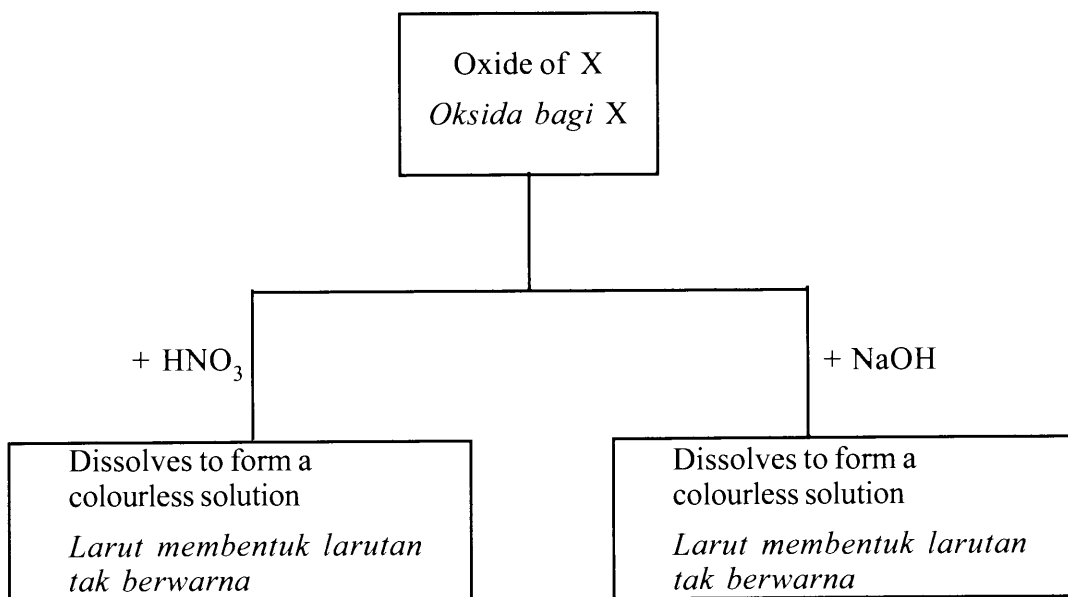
Oxide of X
*Oksida bagi* X

+ $HNO_3$

+ NaOH

Dissolves to form a colourless solution
*Larut membentuk larutan tak berwarna*

Dissolves to form a colourless solution
*Larut membentuk larutan tak berwarna*